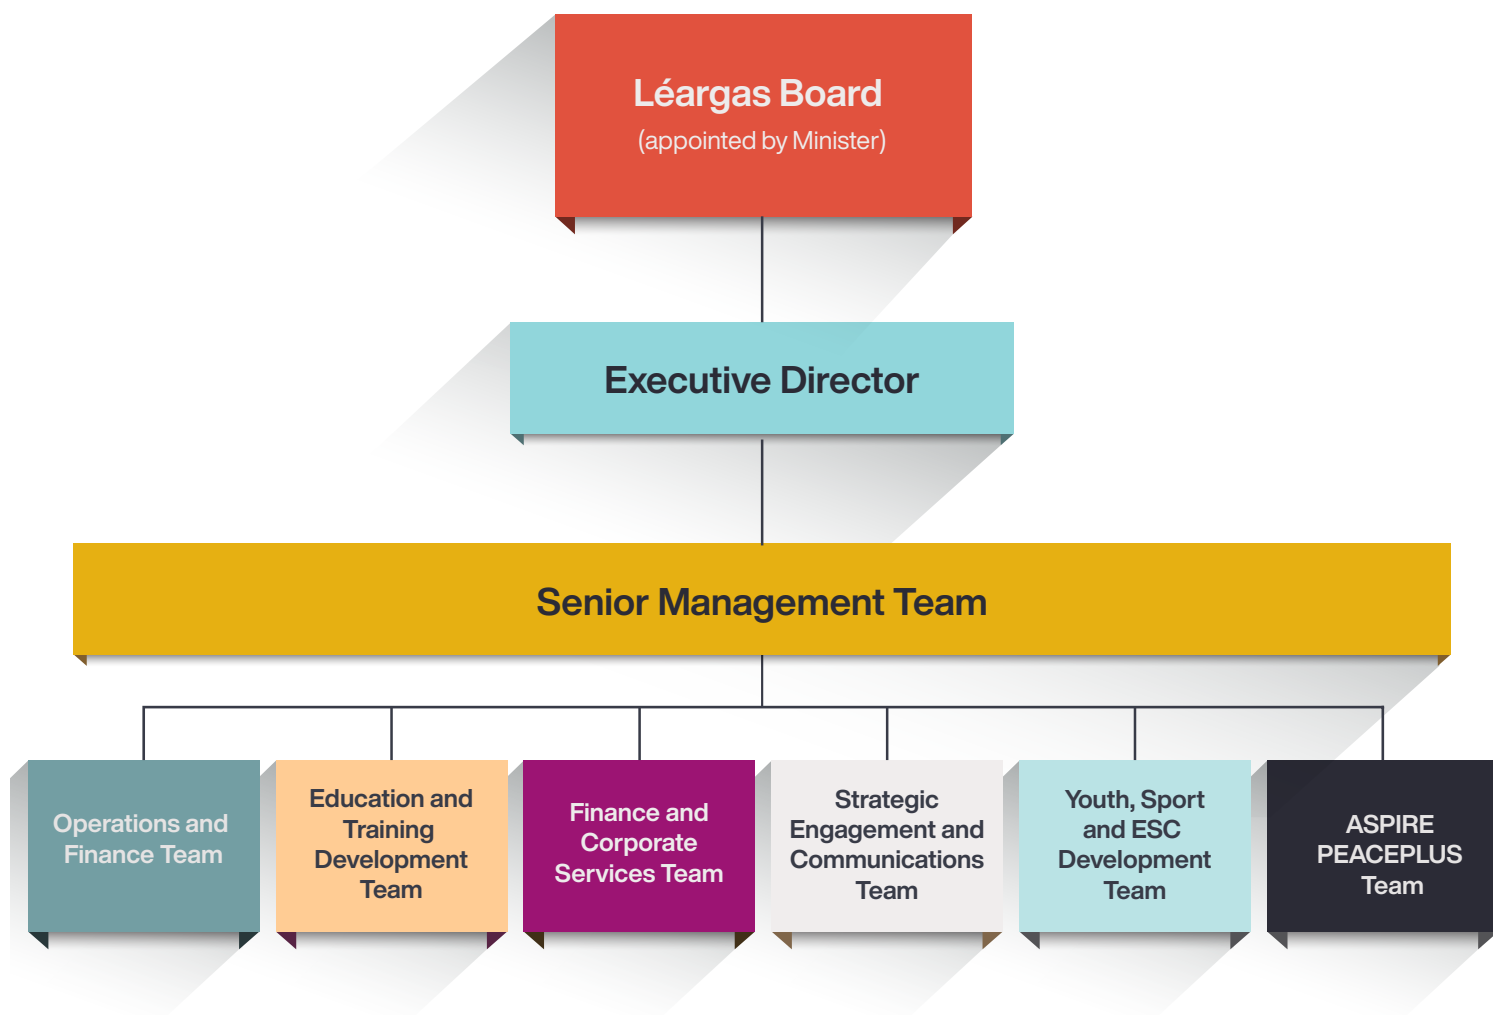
Léargas Board
(appointed by Minister)

Executive Director

Senior Management Team

Operations and Finance Team

Education and Training Development Team

Finance and Corporate Services Team

Strategic Engagement and Communications Team

Youth, Sport and ESC Development Team

ASPIRE PEACEPLUS Team